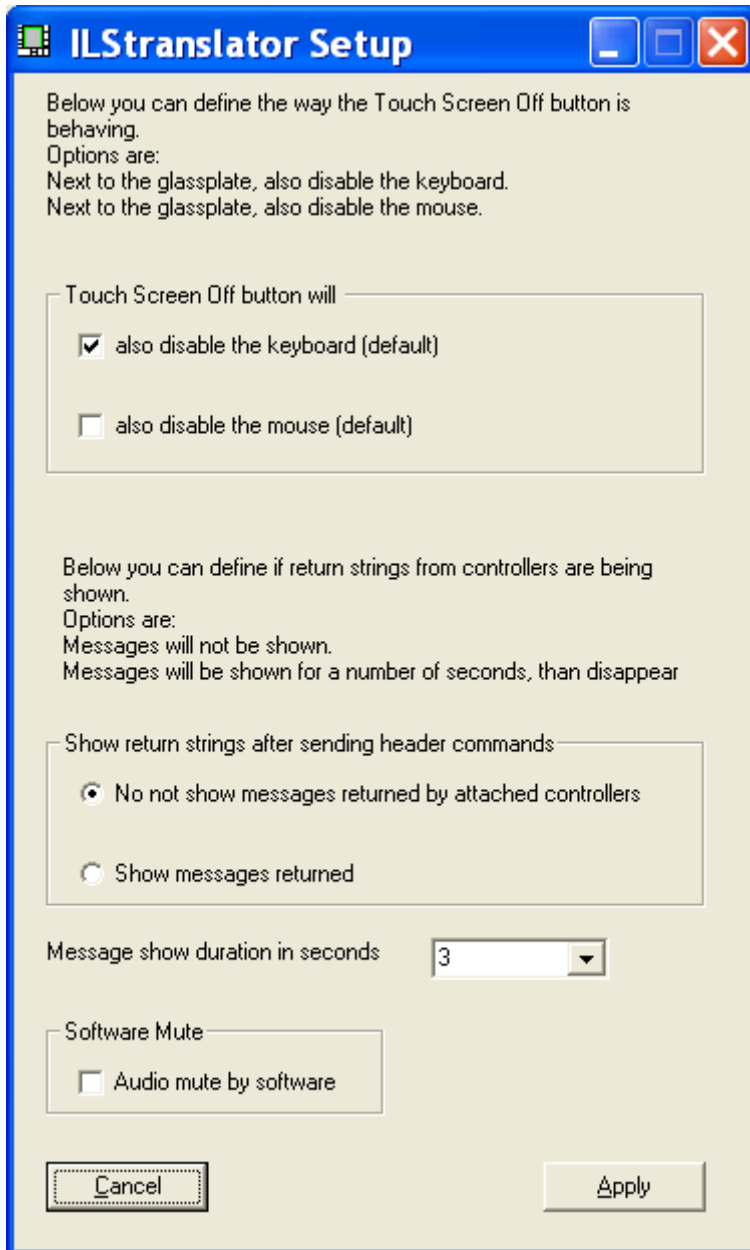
ILStranslator Setup

Below you can define the way the Touch Screen Off button is behaving.
Options are:
Next to the glassplate, also disable the keyboard.
Next to the glassplate, also disable the mouse.

Touch Screen Off button will

also disable the keyboard (default)

also disable the mouse (default)

Below you can define if return strings from controllers are being shown.
Options are:
Messages will not be shown.
Messages will be shown for a number of seconds, than disappear

Show return strings after sending header commands

No not show messages returned by attached controllers

Show messages returned

Message show duration in seconds 3

Software Mute

Audio mute by software

Cancel

Apply